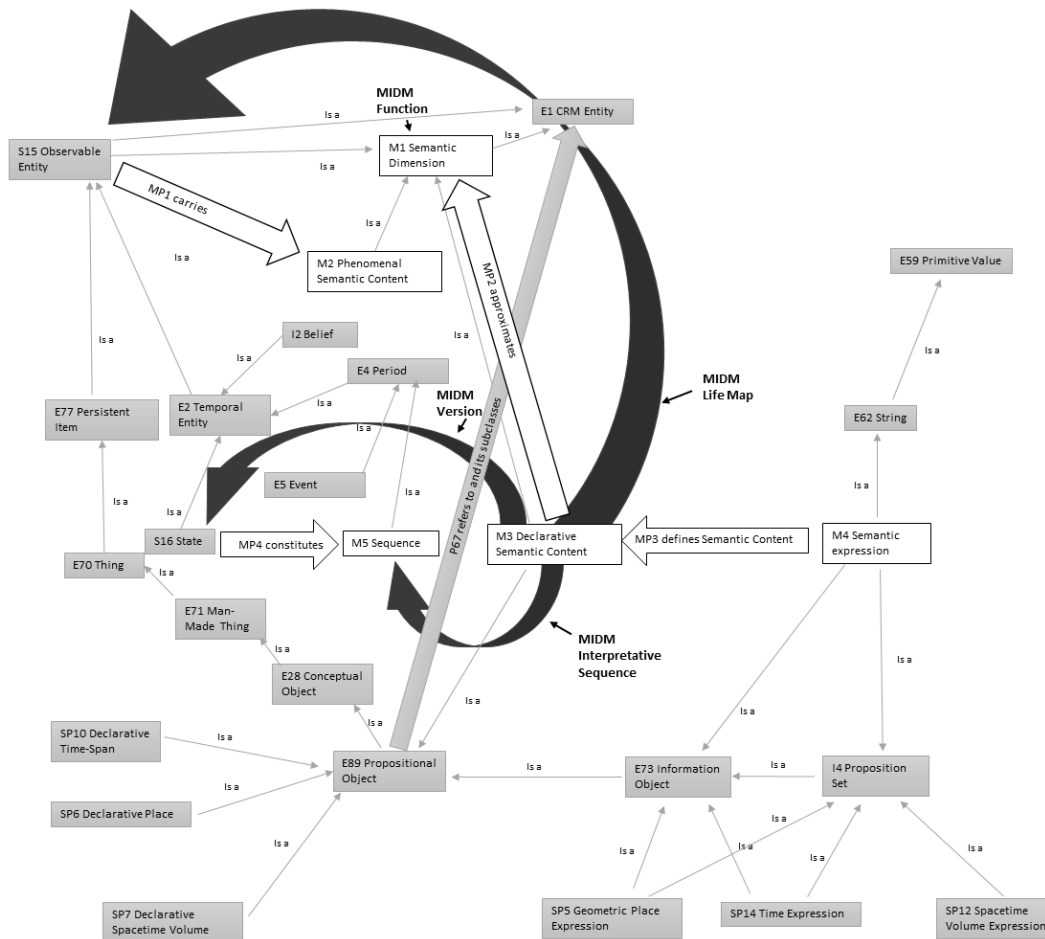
MIDM Function

E1 CRM Entity

Is a

S15 Observable Entity

Is a

M1 Semantic Dimension

Is a

MP1 carries

Is a

M2 Phenomenal Semantic Content

Is a

MP2 approximates

E59 Primitive Value

Is a

I2 Belief

Is a

Is a

E4 Period

MIDM Life Map

Is a

E77 Persistent Item

E2 Temporal Entity

Is a

MIDM Version

Is a

E62 String

E5 Event

Is a

Is a

Is a

P67 refers to and its subclasses

S16 State

MP4 constitutes

M5 Sequence

M3 Declarative Semantic Content

MP3 defines Semantic Content

M4 Semantic expression

E70 Thing

Is a

E71 Man-Made Thing

MIDM Interpretative Sequence

Is a

Is a

E28 Conceptual Object

Is a

Is a

SP10 Declarative Time-Span

Is a

E89 Propositional Object

Is a

E73 Information Object

Is a

I4 Proposition Set

Is a

SP6 Declarative Place

Is a

Is a

Is a

Is a

Is a

Is a

SP7 Declarative Spacetime Volume

SP5 Geometric Place Expression

SP14 Time Expression

SP12 Spacetime Volume Expression